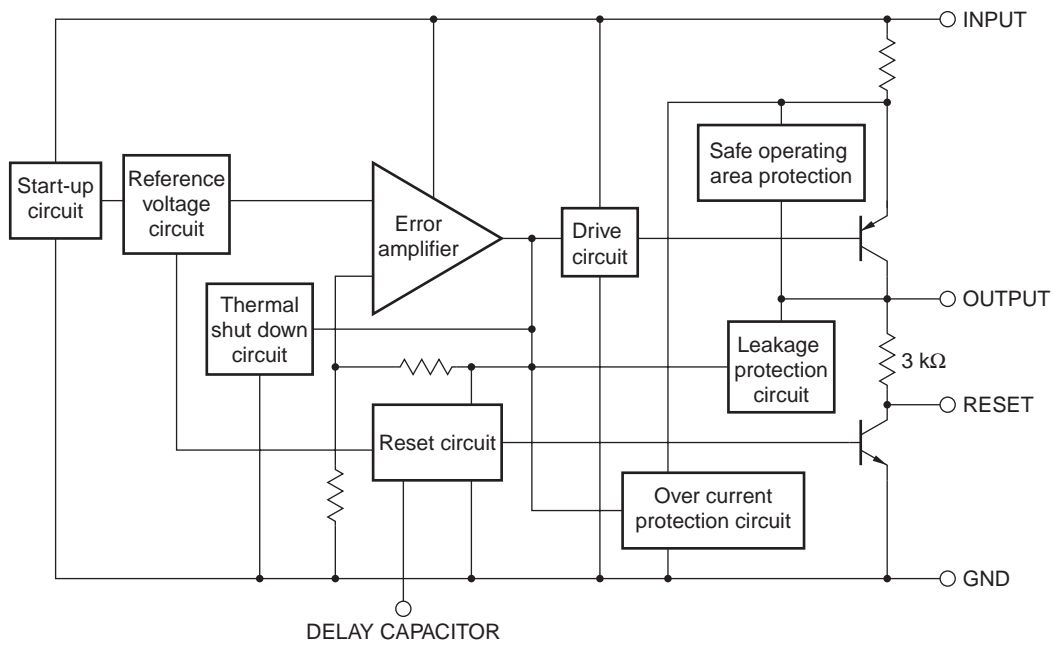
INPUT

Safe operating area protection

Start-up circuit

Reference voltage circuit

Error amplifier

Drive circuit

OUTPUT

Thermal shut down circuit

Leakage protection circuit

3 k$\Omega$

RESET

Reset circuit

Over current protection circuit

GND

DELAY CAPACITOR